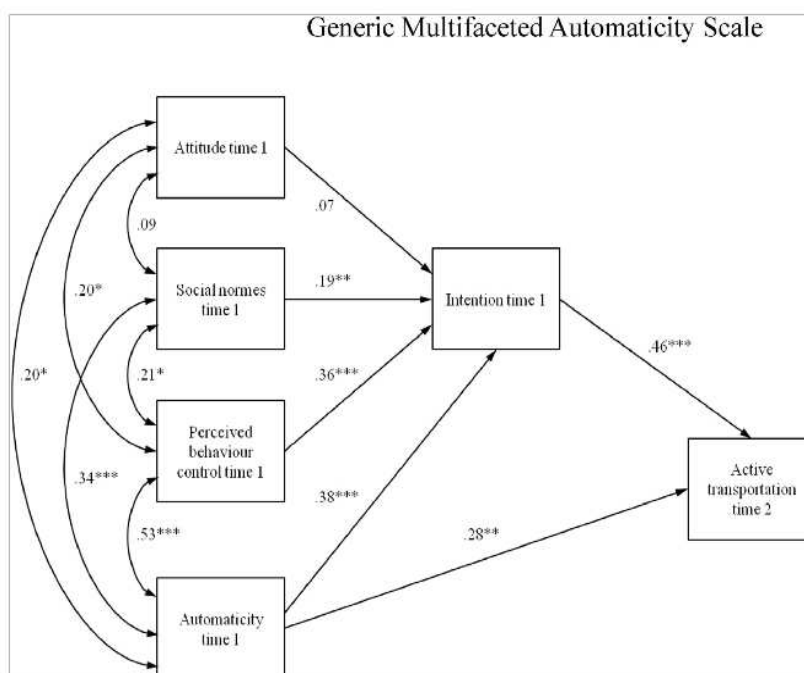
Generic Multifaceted Automaticity Scale

Attitude time 1

.07

.09

.20*

Social normes time 1

.19**

Intention time 1

.46***

.20*

.21*

.36***

Perceived behaviour control time 1

Active transportation time 2

.34***

.38***

.53***

.28**

Automaticity time 1